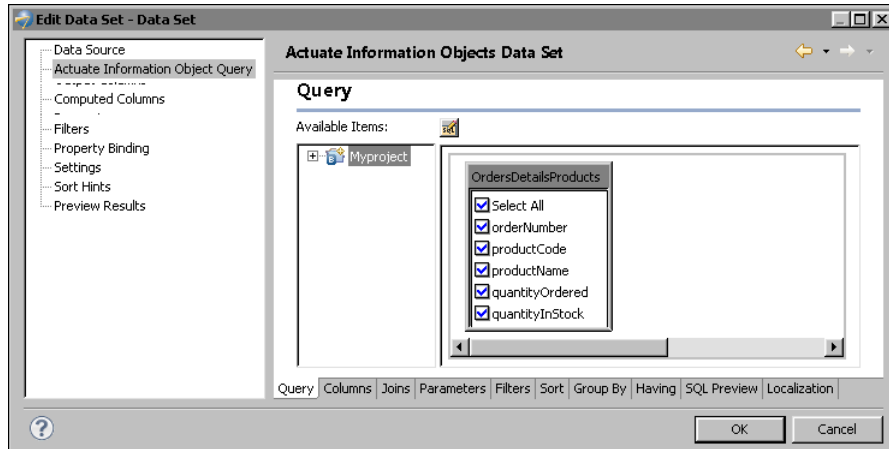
Edit Data Set - Data Set

Data Source
Actuate Information Object Query
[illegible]
Computed Columns
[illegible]
Filters
Property Binding
Settings
Sort Hints
Preview Results

Actuate Information Objects Data Set

Query

Available Items:

Myproject

OrdersDetailsProducts
Select All
orderNumber
productCode
productName
quantityOrdered
quantityInStock

Query | Columns | Joins | Parameters | Filters | Sort | Group By | Having | SQL Preview | Localization

OK
Cancel